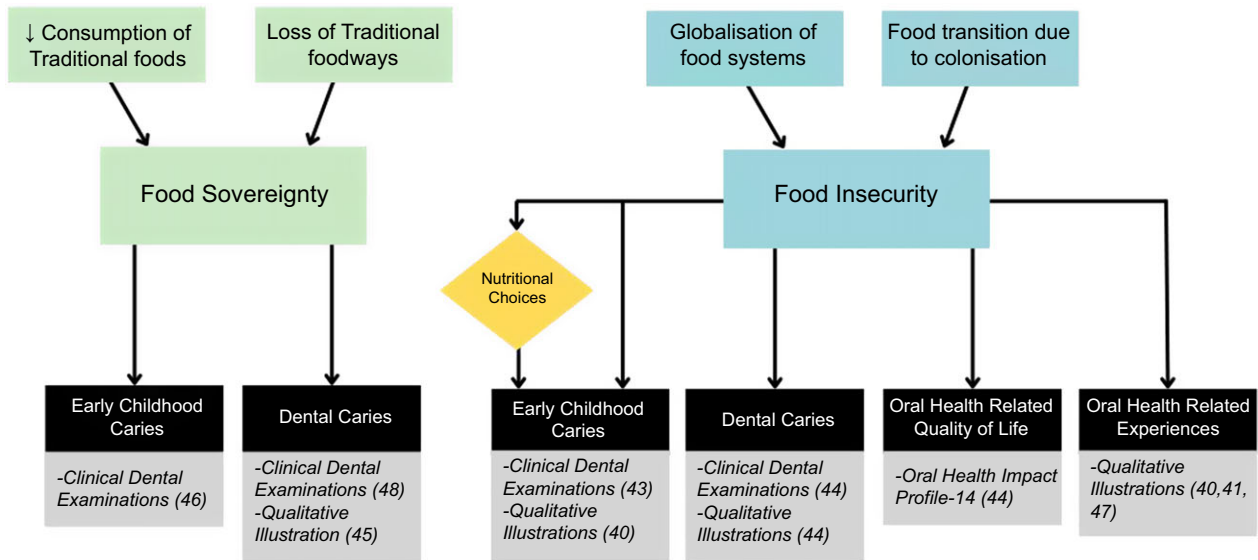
↓ Consumption of Traditional foods

Loss of Traditional foodways

Globalisation of food systems

Food transition due to colonisation

Food Sovereignty

Food Insecurity

Nutritional Choices

Early Childhood Caries

-Clinical Dental Examinations (46)

Dental Caries

-Clinical Dental Examinations (48)
-Qualitative Illustration (45)

Early Childhood Caries

-Clinical Dental Examinations (43)
-Qualitative Illustrations (40)

Dental Caries

-Clinical Dental Examinations (44)
-Qualitative Illustrations (44)

Oral Health Related Quality of Life

-Oral Health Impact Profile-14 (44)

Oral Health Related Experiences

-Qualitative Illustrations (40,41, 47)